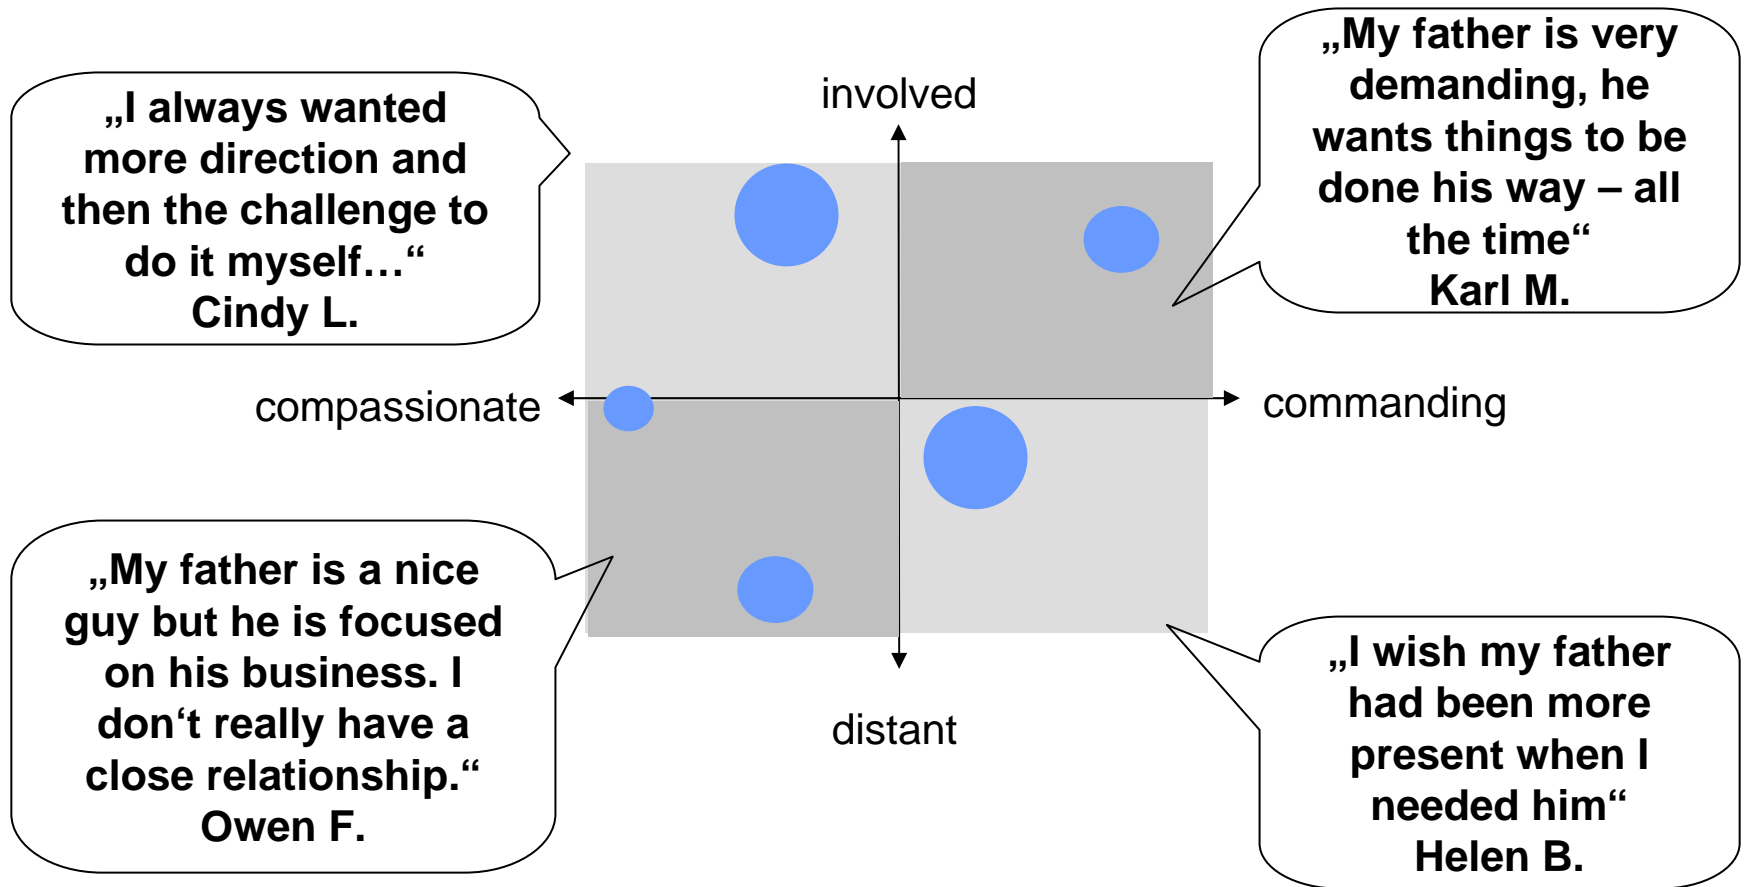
„I always wanted more direction and then the challenge to do it myself…“
Cindy L.

involved

„My father is very demanding, he wants things to be done his way – all the time“
Karl M.

compassionate

commanding

„My father is a nice guy but he is focused on his business. I don‘t really have a close relationship.“
Owen F.

distant

„I wish my father had been more present when I needed him“
Helen B.